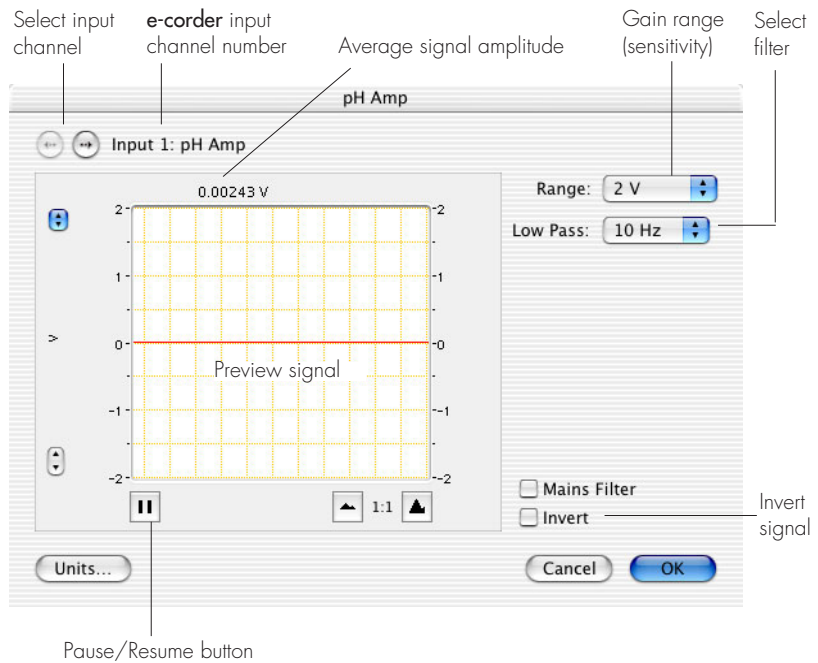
Select input channel

**e-corder** input channel number

Average signal amplitude

Gain range (sensitivity)

Select filter

pH Amp

Input 1: pH Amp

0.00243 V

Range: 2 V

Low Pass: 10 Hz

2
1
V
0
-1
-2

2
1
0
-1
-2

Preview signal

1:1

Mains Filter

Invert

Invert signal

Units...

Cancel

OK

Pause/Resume button